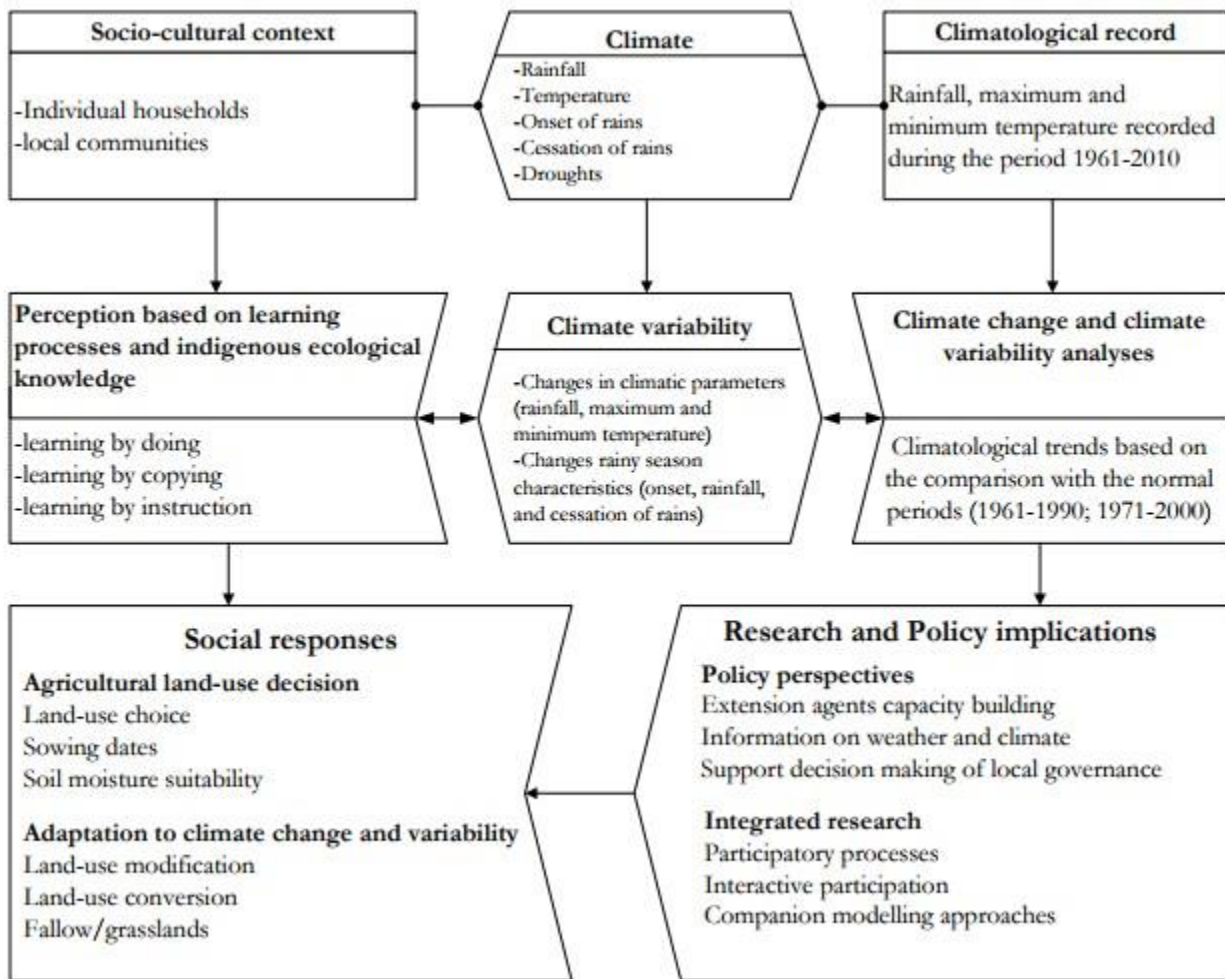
Socio-cultural context

-Individual households
-local communities

Climate

-Rainfall
-Temperature
-Onset of rains
-Cessation of rains
-Droughts

Climatological record

Rainfall, maximum and minimum temperature recorded during the period 1961-2010

Perception based on learning processes and indigenous ecological knowledge

-learning by doing
-learning by copying
-learning by instruction

Climate variability

-Changes in climatic parameters (rainfall, maximum and minimum temperature)
-Changes rainy season characteristics (onset, rainfall, and cessation of rains)

Climate change and climate variability analyses

Climatological trends based on the comparison with the normal periods (1961-1990; 1971-2000)

Social responses

Agricultural land-use decision
Land-use choice
Sowing dates
Soil moisture suitability

Adaptation to climate change and variability
Land-use modification
Land-use conversion
Fallow/grasslands

Research and Policy implications

Policy perspectives
Extension agents capacity building
Information on weather and climate
Support decision making of local governance

Integrated research
Participatory processes
Interactive participation
Companion modelling approaches